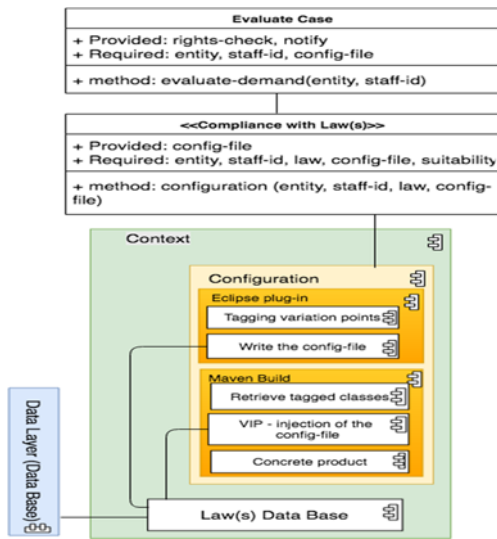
Evaluate Case
+ Provided: rights-check, notify
+ Required: entity, staff-id, config-file
+ method: evaluate-demand(entity, staff-id)

<<Compliance with Law(s)>>
+ Provided: config-file
+ Required: entity, staff-id, law, config-file, suitability
+ method: configuration (entity, staff-id, law, config-file)

Context

Configuration

Eclipse plug-in

Tagging variation points

Write the config-file

Maven Build

Retrieve tagged classes

VIP - injection of the config-file

Concrete product

Law(s) Data Base

Data Layer (Data Base)